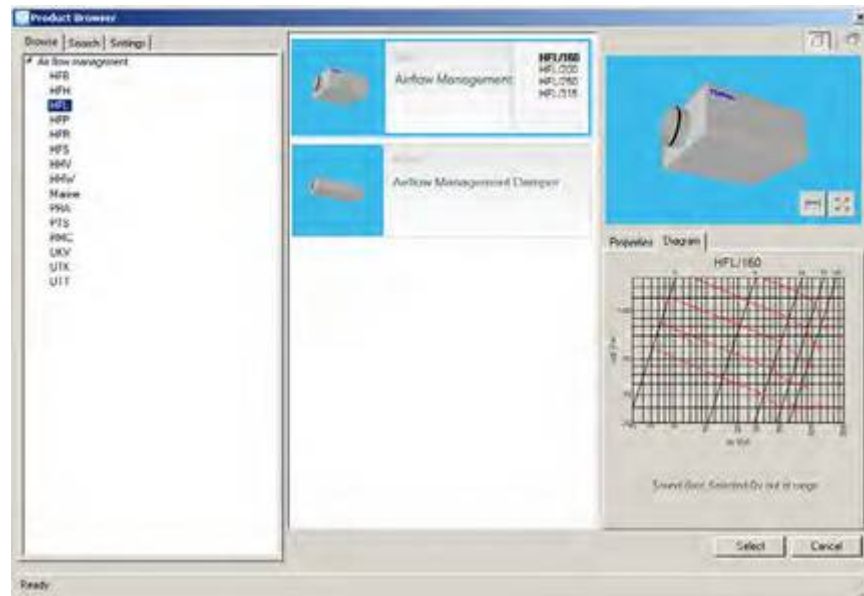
Product Browser

Browse | Search | Settings

Air flow management
HFB
HFH
HFL
HFP
HFR
HFS
HHV
HHW
Maine
PRA
PTS
RMC
UKV
UTK
UTT

Airflow Management
HFL/160
HFL/200
HFL/250
HFL/315

Airflow Management Damper

Properties | Diagram

HFL/160

Sound Best, Selected flo out of range

Select | Cancel

Ready